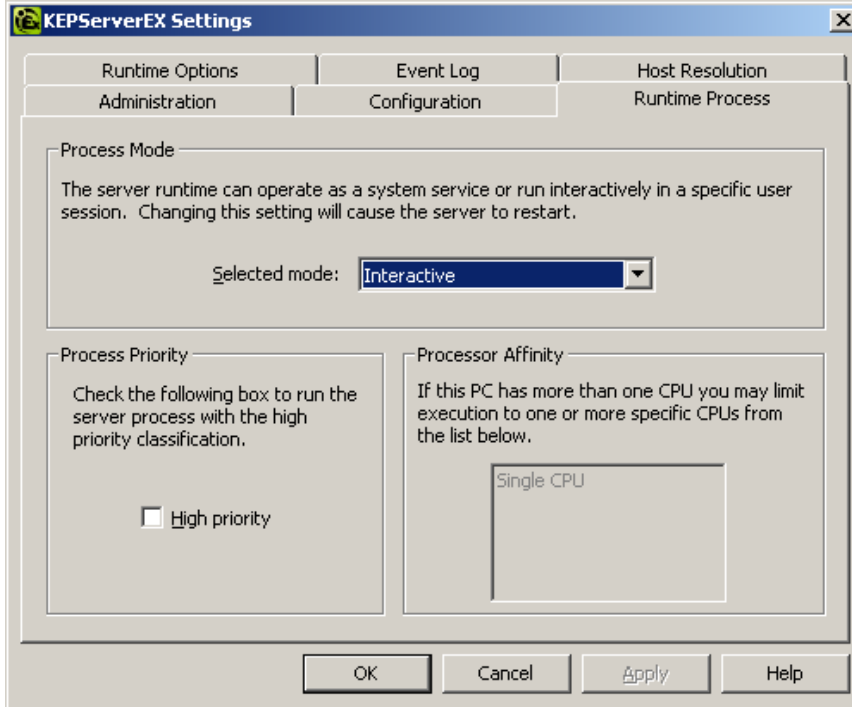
KEPServerEX Settings

Runtime Options
Event Log
Host Resolution
Administration
Configuration
Runtime Process

Process Mode

The server runtime can operate as a system service or run interactively in a specific user session. Changing this setting will cause the server to restart.

Selected mode: Interactive

Process Priority

Check the following box to run the server process with the high priority classification.

High priority

Processor Affinity

If this PC has more than one CPU you may limit execution to one or more specific CPUs from the list below.

Single CPU

OK
Cancel
Apply
Help